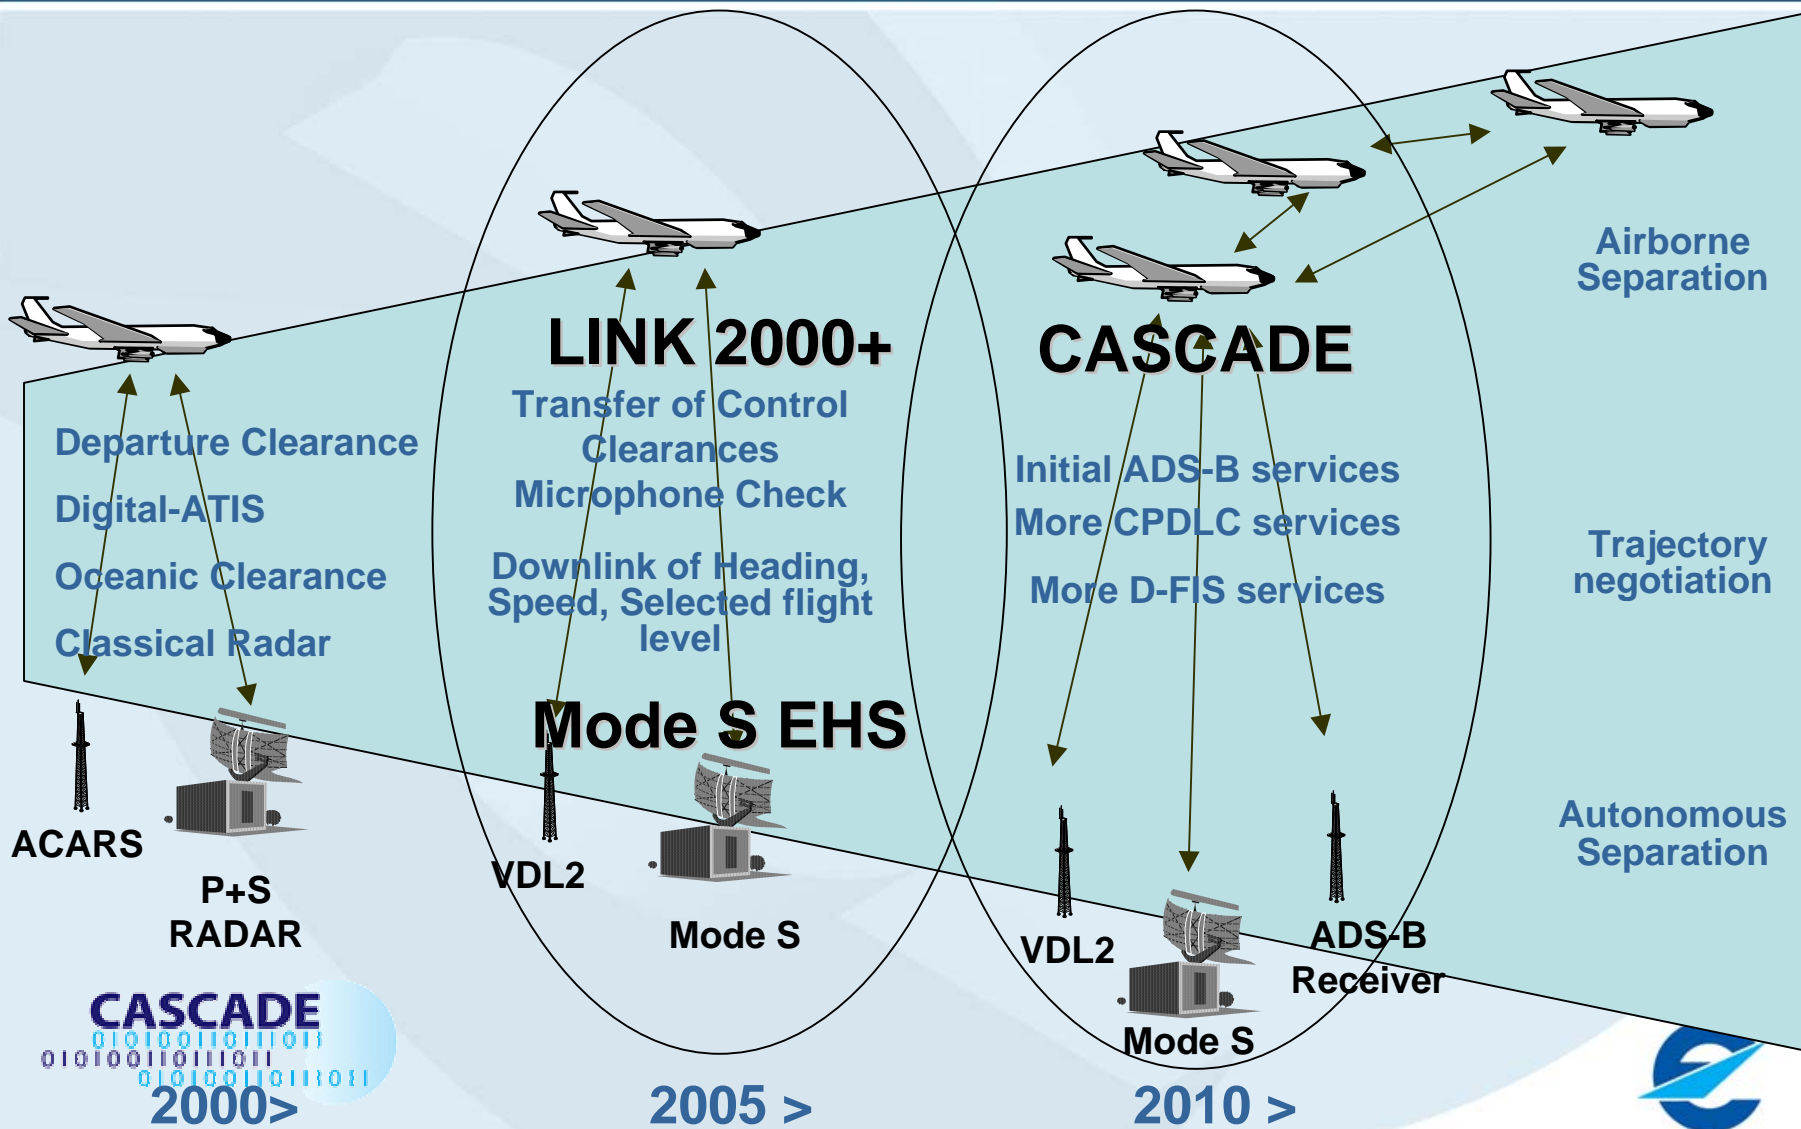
Departure Clearance

Digital-ATIS

Oceanic Clearance

Classical Radar

ACARS

P+S RADAR

LINK 2000+

Transfer of Control

Clearances

Microphone Check

Downlink of Heading, Speed, Selected flight level

Mode S EHS

VDL2

Mode S

CASCADE

Initial ADS-B services

More CPDLC services

More D-FIS services

VDL2

Mode S

ADS-B Receiver

Airborne Separation

Trajectory negotiation

Autonomous Separation

CASCADE

2000>

2005 >

2010 >